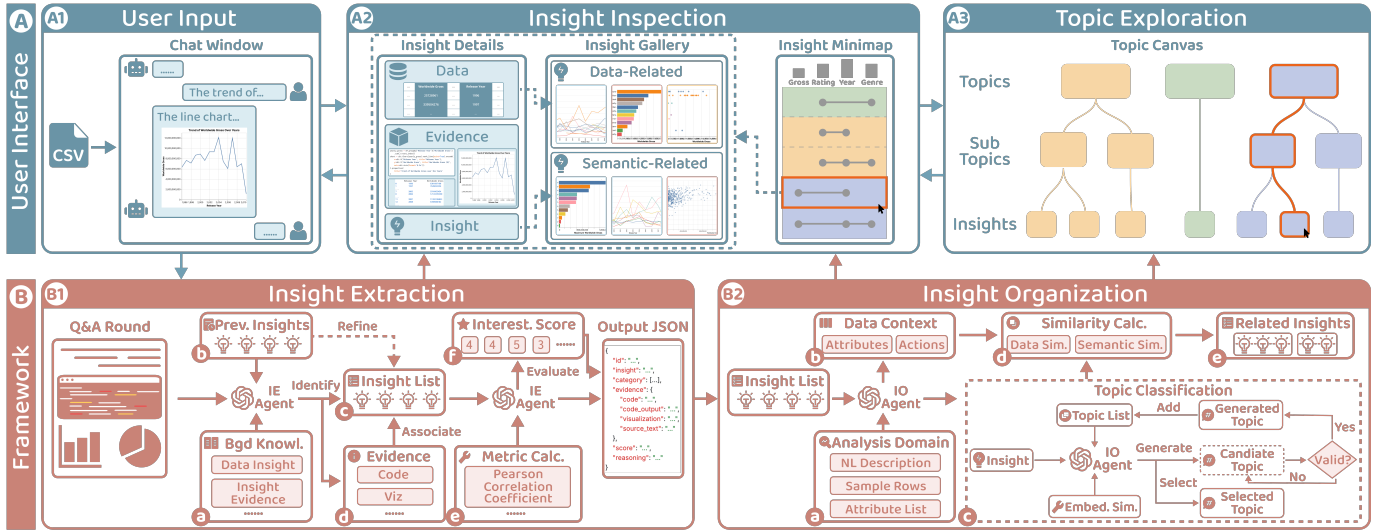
A User Interface

A1 User Input

Chat Window

......

The trend of...

The line chart...

CSV

......

A2 Insight Inspection

Insight Details

Data

Evidence

Insight

Insight Gallery

Data-Related

Semantic-Related

Insight Minimap

Gross Rating Year Genre

A3 Topic Exploration

Topic Canvas

Topics

Sub Topics

Insights

B Framework

B1 Insight Extraction

Q&A Round

b Prev. Insights

Refine

IE Agent

Identify

Bgd Knowl.

Data Insight

Insight Evidence

......

a

c Insight List

Associate

d Evidence

Code

Viz

......

f Interest. Score

4 4 5 3 ......

Evaluate

IE Agent

e Metric Calc.

Pearson Correlation Coefficient

......

Output JSON

{
"id": "...",
"insight": "...",
"category": [...],
"evidence": {
"code": "...",
"code_output": "...",
"visualization": "...",
"source_text": "..."
},
"score": "...",
"reasoning": "..."
}

B2 Insight Organization

Insight List

b Data Context

Attributes Actions

IO Agent

Analysis Domain

NL Description

Sample Rows

Attribute List

a

d Similarity Calc.

Data Sim. Semantic Sim.

e Related Insights

Topic Classification

Topic List

Add

Generated Topic

Yes

Insight

IO Agent

Generate

Candiate Topic

Valid?

No

Select

Selected Topic

Embed. Sim.

c